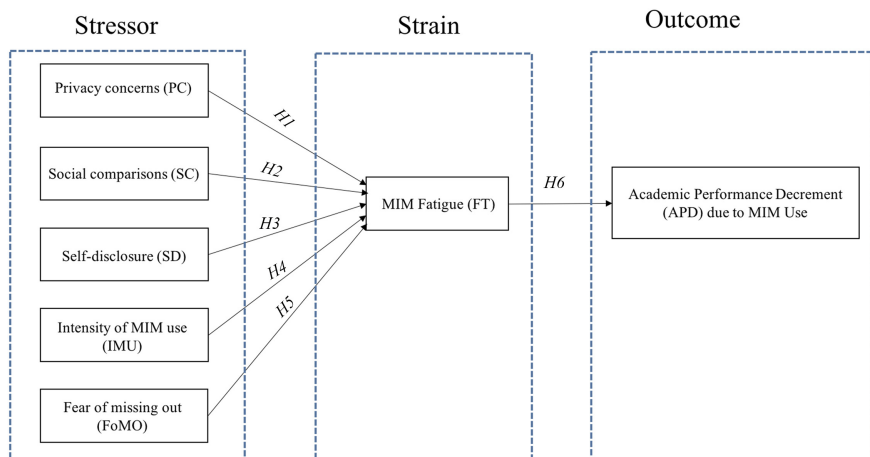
Stressor

Strain

Outcome

Privacy concerns (PC)

Social comparisons (SC)

Self-disclosure (SD)

Intensity of MIM use (IMU)

Fear of missing out (FoMO)

H1

H2

H3

H4

H5

MIM Fatigue (FT)

H6

Academic Performance Decrement (APD) due to MIM Use